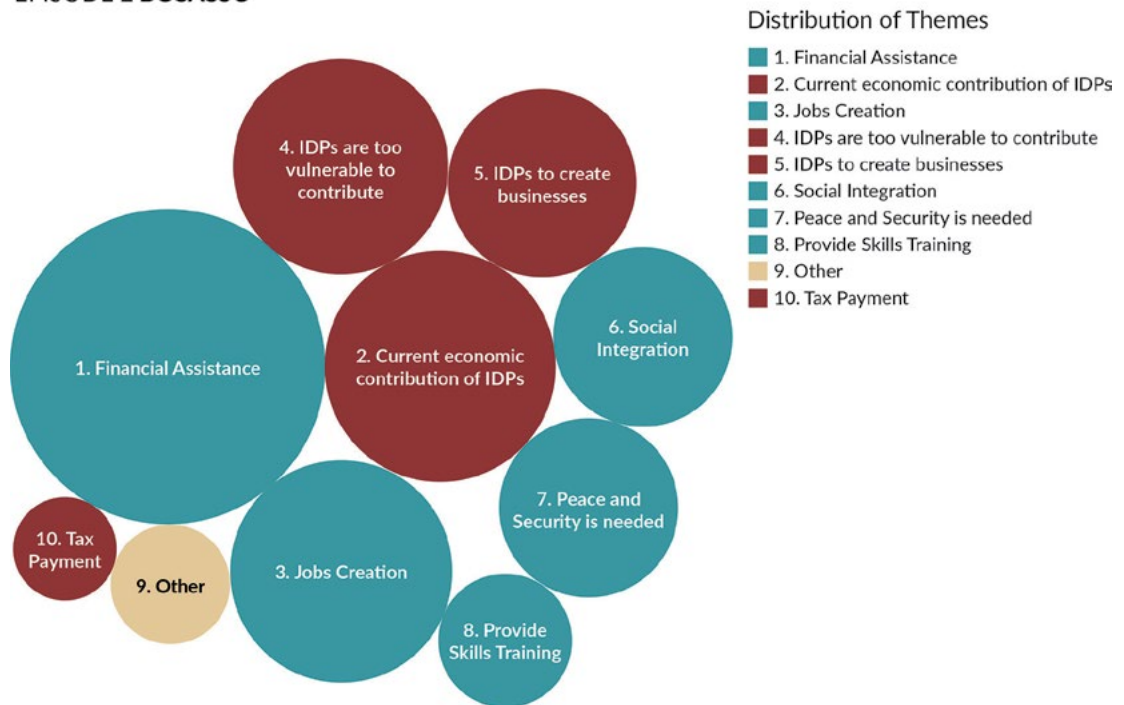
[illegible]

4. IDPs are too vulnerable to contribute

5. IDPs to create businesses

1. Financial Assistance

2. Current economic contribution of IDPs

6. Social Integration

7. Peace and Security is needed

10. Tax Payment

9. Other

3. Jobs Creation

8. Provide Skills Training

Distribution of Themes
1. Financial Assistance
2. Current economic contribution of IDPs
3. Jobs Creation
4. IDPs are too vulnerable to contribute
5. IDPs to create businesses
6. Social Integration
7. Peace and Security is needed
8. Provide Skills Training
9. Other
10. Tax Payment